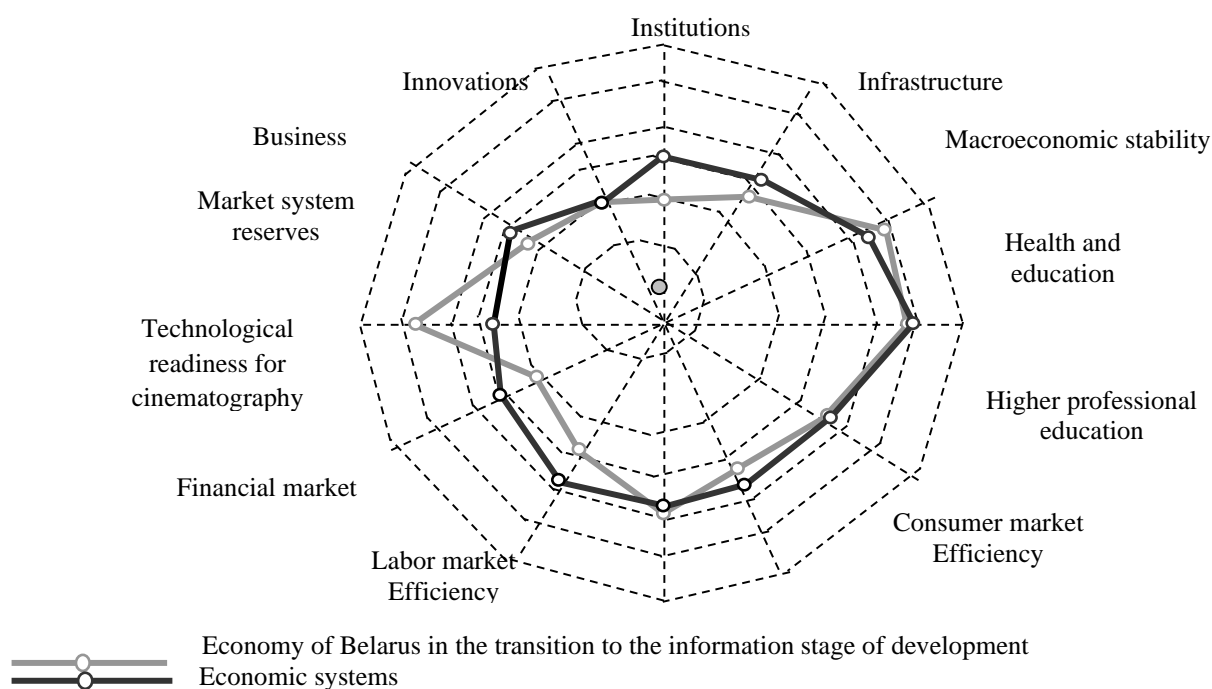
Institutions

Innovations

Infrastructure

Business

Macroeconomic stability

Market system reserves

Health and education

Technological readiness for cinematography

Higher professional education

Financial market

Consumer market Efficiency

Labor market Efficiency

Economy of Belarus in the transition to the information stage of development

Economic systems